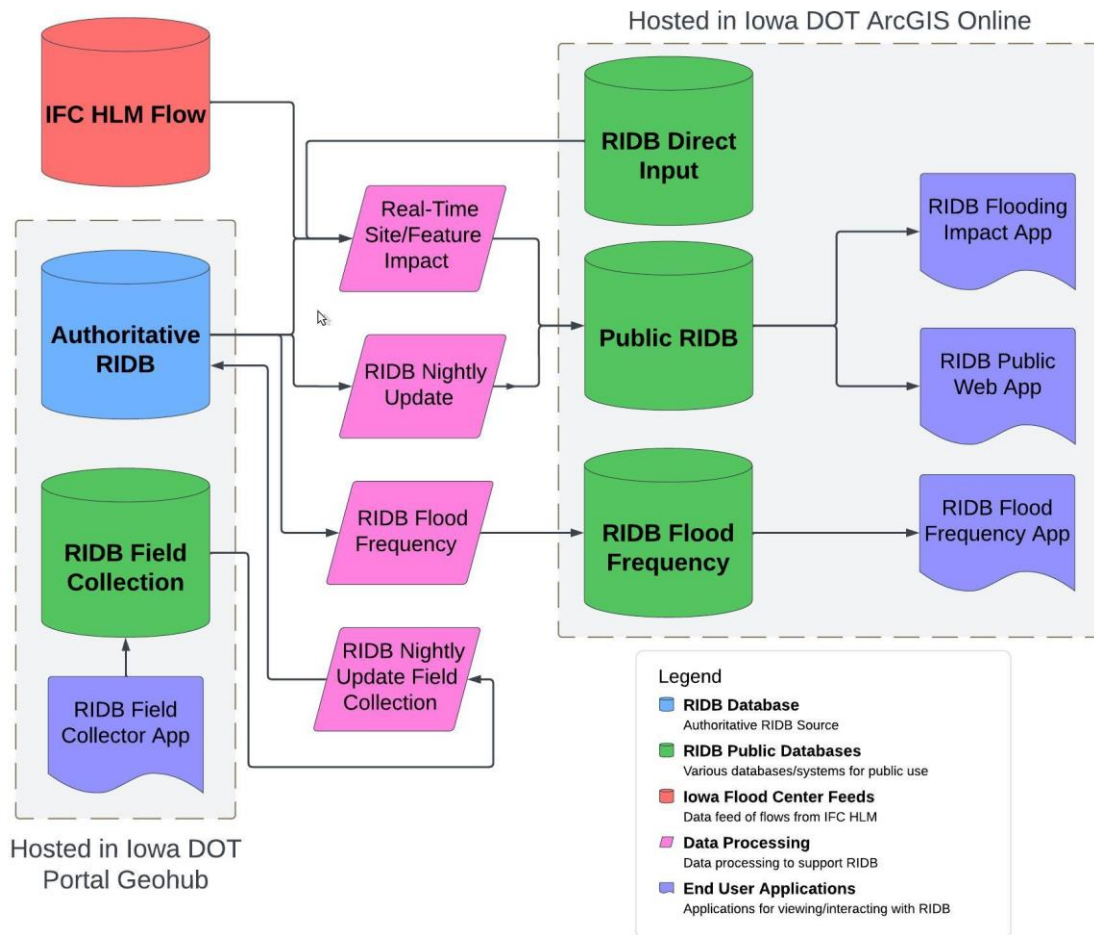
Hosted in Iowa DOT ArcGIS Online

IFC HLM Flow

RIDB Direct Input

Real-Time Site/Feature Impact

RIDB Flooding Impact App

Authoritative RIDB

Public RIDB

RIDB Nightly Update

RIDB Public Web App

RIDB Flood Frequency

RIDB Flood Frequency

RIDB Flood Frequency App

RIDB Field Collection

RIDB Nightly Update Field Collection

RIDB Field Collector App

Hosted in Iowa DOT Portal Geohub

Legend

RIDB Database
Authoritative RIDB Source

RIDB Public Databases
Various databases/systems for public use

Iowa Flood Center Feeds
Data feed of flows from IFC HLM

Data Processing
Data processing to support RIDB

End User Applications
Applications for viewing/interacting with RIDB